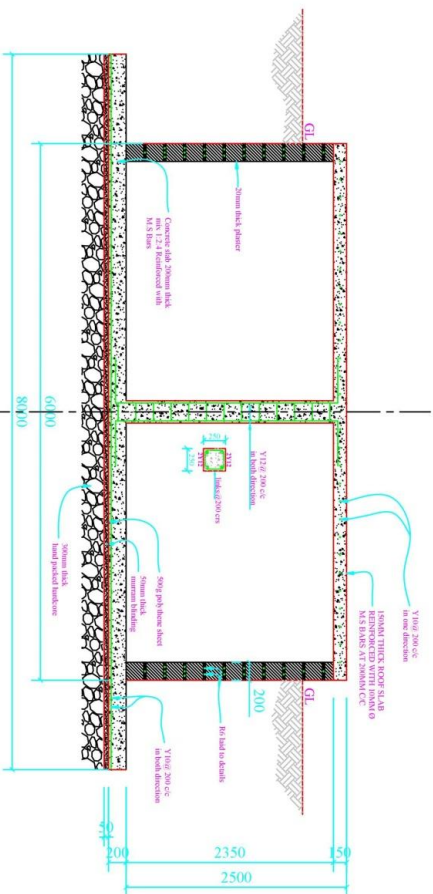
GL
20mm thick plaster
Concrete slab 200mm thick mix 1:2:4 Reinforced with M.S Bars
8000
6000
250
250
2Y12
2Y12
links@200 c/c
Y12@ 200 c/c in both direction
Y10@ 200 c/c in one direction
150MM THICK ROOF SLAB REINFORCED WITH 10MM Ø M.S BARS AT 200MM CC
300mm thick hand packed hardcore
50mm thick murram blinding
500g polythene sheet
Bit fund to details
200
GL
Y10@ 200 c/c in both direction
50
200
2350
150
2500